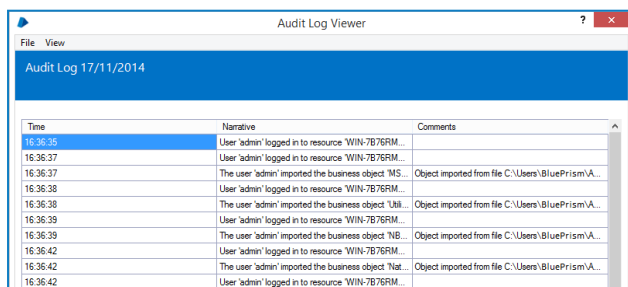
Audit Log Viewer

?

File View

Audit Log 17/11/2014

| Time | Narrative | Comments |
|---|---|---|
| 16:36:35 | User 'admin' logged in to resource 'WIN-7B76RM... | |
| 16:36:37 | User 'admin' logged in to resource 'WIN-7B76RM... | |
| 16:36:37 | The user 'admin' imported the business object 'MS... | Object imported from file C:\Users\BluePrism\A... |
| 16:36:38 | User 'admin' logged in to resource 'WIN-7B76RM... | |
| 16:36:38 | The user 'admin' imported the business object 'Util... | Object imported from file C:\Users\BluePrism\A... |
| 16:36:39 | User 'admin' logged in to resource 'WIN-7B76RM... | |
| 16:36:39 | The user 'admin' imported the business object 'NB... | Object imported from file C:\Users\BluePrism\A... |
| 16:36:42 | User 'admin' logged in to resource 'WIN-7B76RM... | |
| 16:36:42 | The user 'admin' imported the business object 'Nat... | Object imported from file C:\Users\BluePrism\A... |
| 16:36:42 | User 'admin' logged in to resource 'WIN-7B76RM... | |